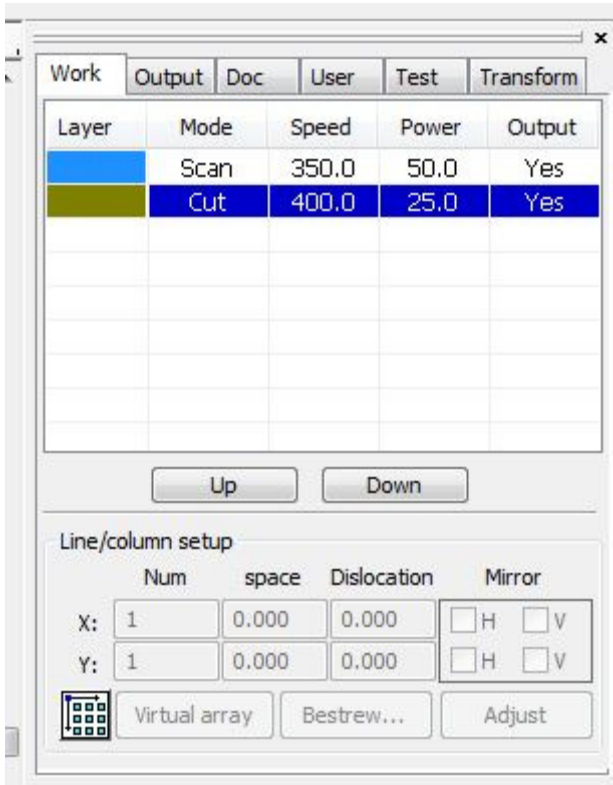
×

Work | Output | Doc | User | Test | Transform

| Layer | Mode | Speed | Power | Output |
|---|---|---|---|---|
| | Scan | 350.0 | 50.0 | Yes |
| | Cut | 400.0 | 25.0 | Yes |

Up Down

Line/column setup

| | Num | space | Dislocation | Mirror | |
|---|---|---|---|---|---|
| X: | 1 | 0.000 | 0.000 | H | V |
| Y: | 1 | 0.000 | 0.000 | H | V |

Virtual array Bestrew... Adjust